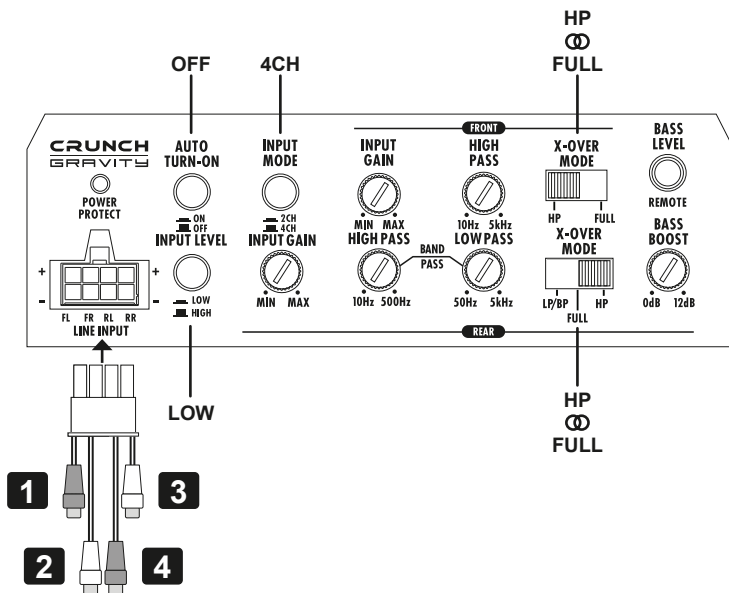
OFF

4CH

HP
ↀ
FULL

CRUNCH
GRAVITY

POWER PROTECT

AUTO TURN-ON

ON
OFF

INPUT LEVEL

LOW
HIGH

INPUT MODE

2CH
4CH

INPUT GAIN

MIN MAX

FRONT

INPUT GAIN

MIN MAX

HIGH PASS

10Hz 500Hz

BAND PASS

HIGH PASS

10Hz 5kHz

LOW PASS

50Hz 5kHz

X-OVER MODE

HP FULL

X-OVER MODE

LP/BP HP
FULL

BASS LEVEL

REMOTE

BASS BOOST

0dB 12dB

REAR

+ +
- -
FL FR RL RR
LINE INPUT

LOW

HP
ↀ
FULL

1
3
2
4